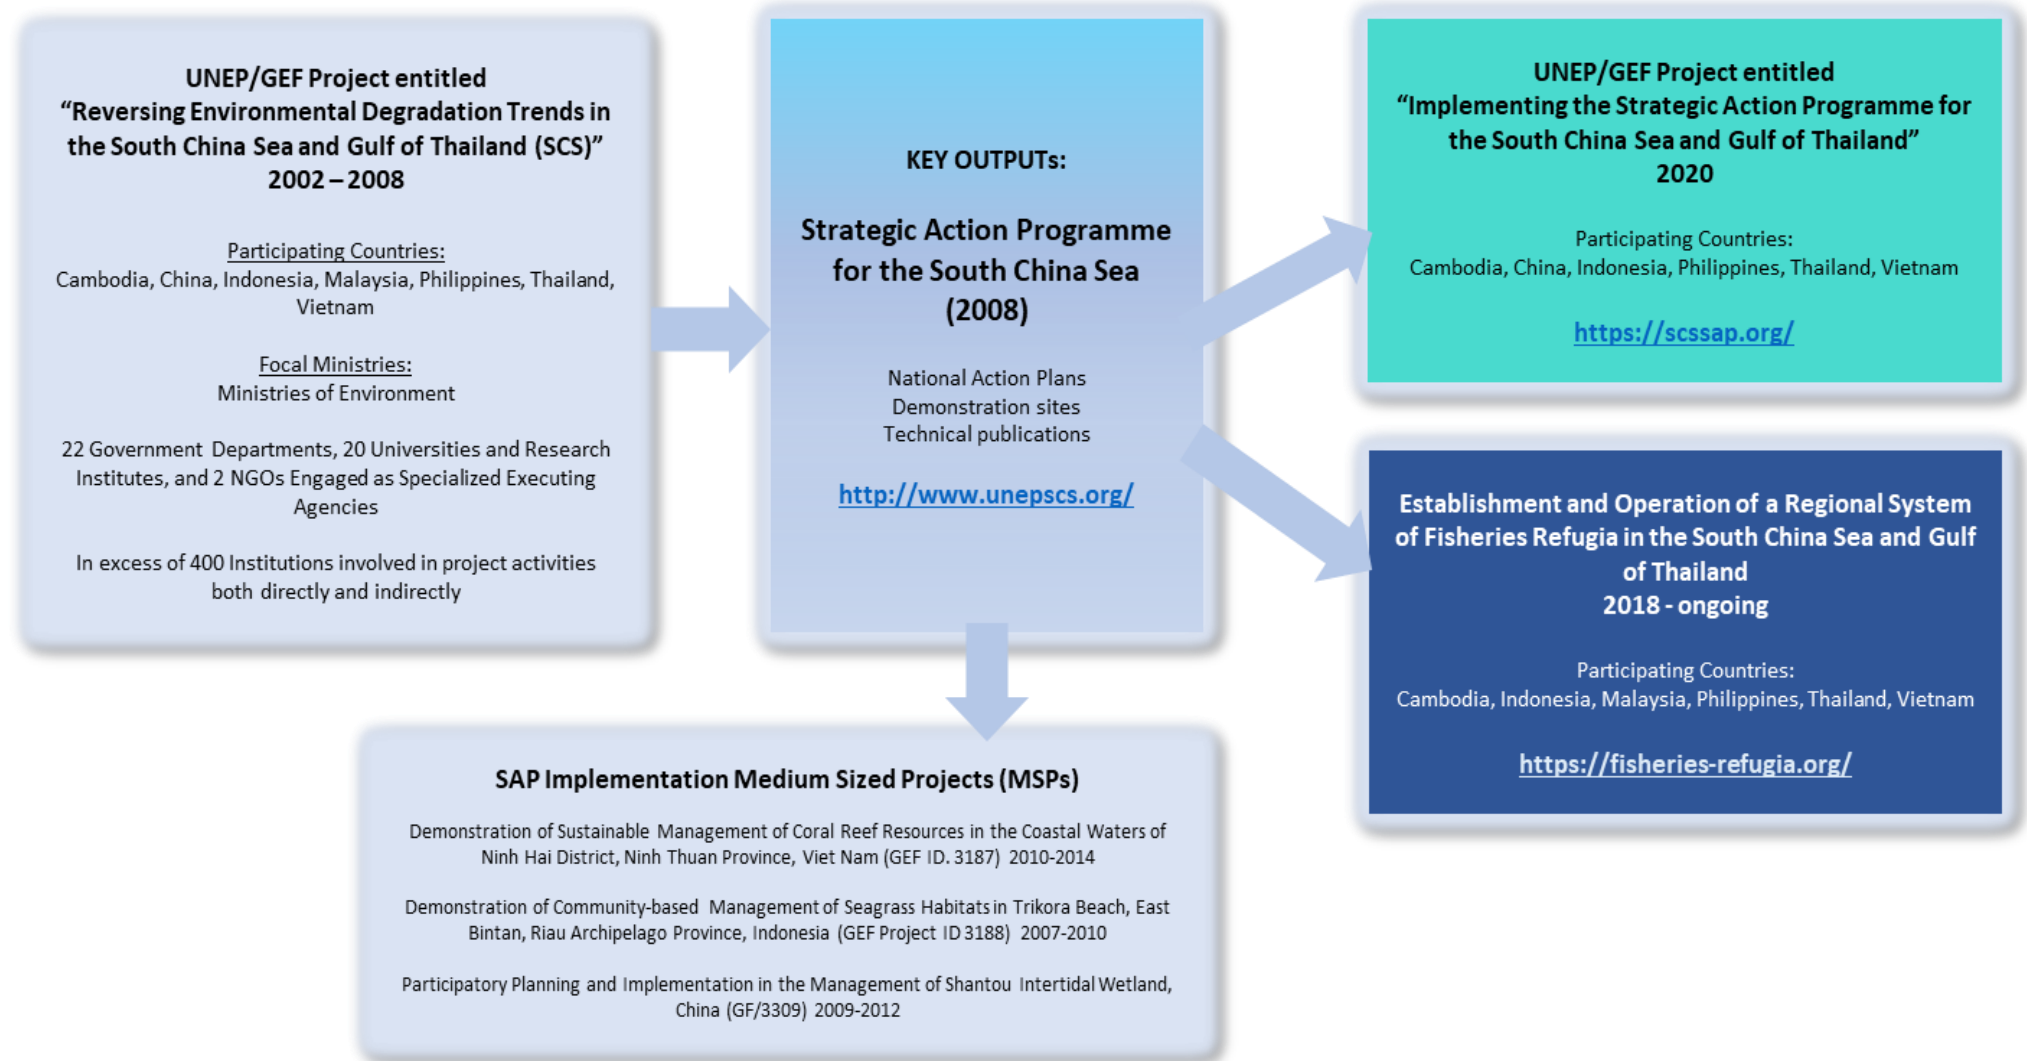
UNEP/GEF Project entitled
"Reversing Environmental Degradation Trends in the South China Sea and Gulf of Thailand (SCS)"
2002 – 2008

Participating Countries:
Cambodia, China, Indonesia, Malaysia, Philippines, Thailand, Vietnam

Focal Ministries:
Ministries of Environment

22 Government Departments, 20 Universities and Research Institutes, and 2 NGOs Engaged as Specialized Executing Agencies

In excess of 400 Institutions involved in project activities both directly and indirectly

KEY OUTPUTs:

Strategic Action Programme for the South China Sea (2008)

National Action Plans
Demonstration sites
Technical publications

http://www.unepscs.org/

UNEP/GEF Project entitled
"Implementing the Strategic Action Programme for the South China Sea and Gulf of Thailand"
2020

Participating Countries:
Cambodia, China, Indonesia, Philippines, Thailand, Vietnam

https://scssap.org/

Establishment and Operation of a Regional System of Fisheries Refugia in the South China Sea and Gulf of Thailand
2018 - ongoing

Participating Countries:
Cambodia, Indonesia, Malaysia, Philippines, Thailand, Vietnam

https://fisheries-refugia.org/

SAP Implementation Medium Sized Projects (MSPs)

Demonstration of Sustainable Management of Coral Reef Resources in the Coastal Waters of Ninh Hai District, Ninh Thuan Province, Viet Nam (GEF ID. 3187) 2010-2014

Demonstration of Community-based Management of Seagrass Habitats in Trikora Beach, East Bintan, Riau Archipelago Province, Indonesia (GEF Project ID 3188) 2007-2010

Participatory Planning and Implementation in the Management of Shantou Intertidal Wetland, China (GF/3309) 2009-2012